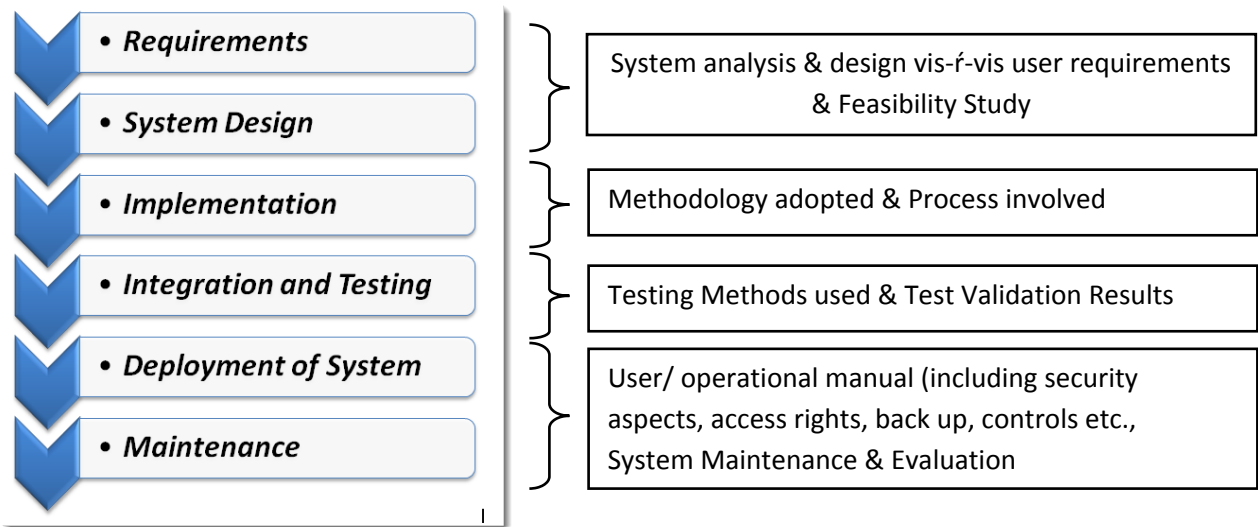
• Requirements

• System Design

• Implementation

• Integration and Testing

• Deployment of System

• Maintenance

System analysis & design vis-ŕ-vis user requirements & Feasibility Study

Methodology adopted & Process involved

Testing Methods used & Test Validation Results

User/ operational manual (including security aspects, access rights, back up, controls etc., System Maintenance & Evaluation